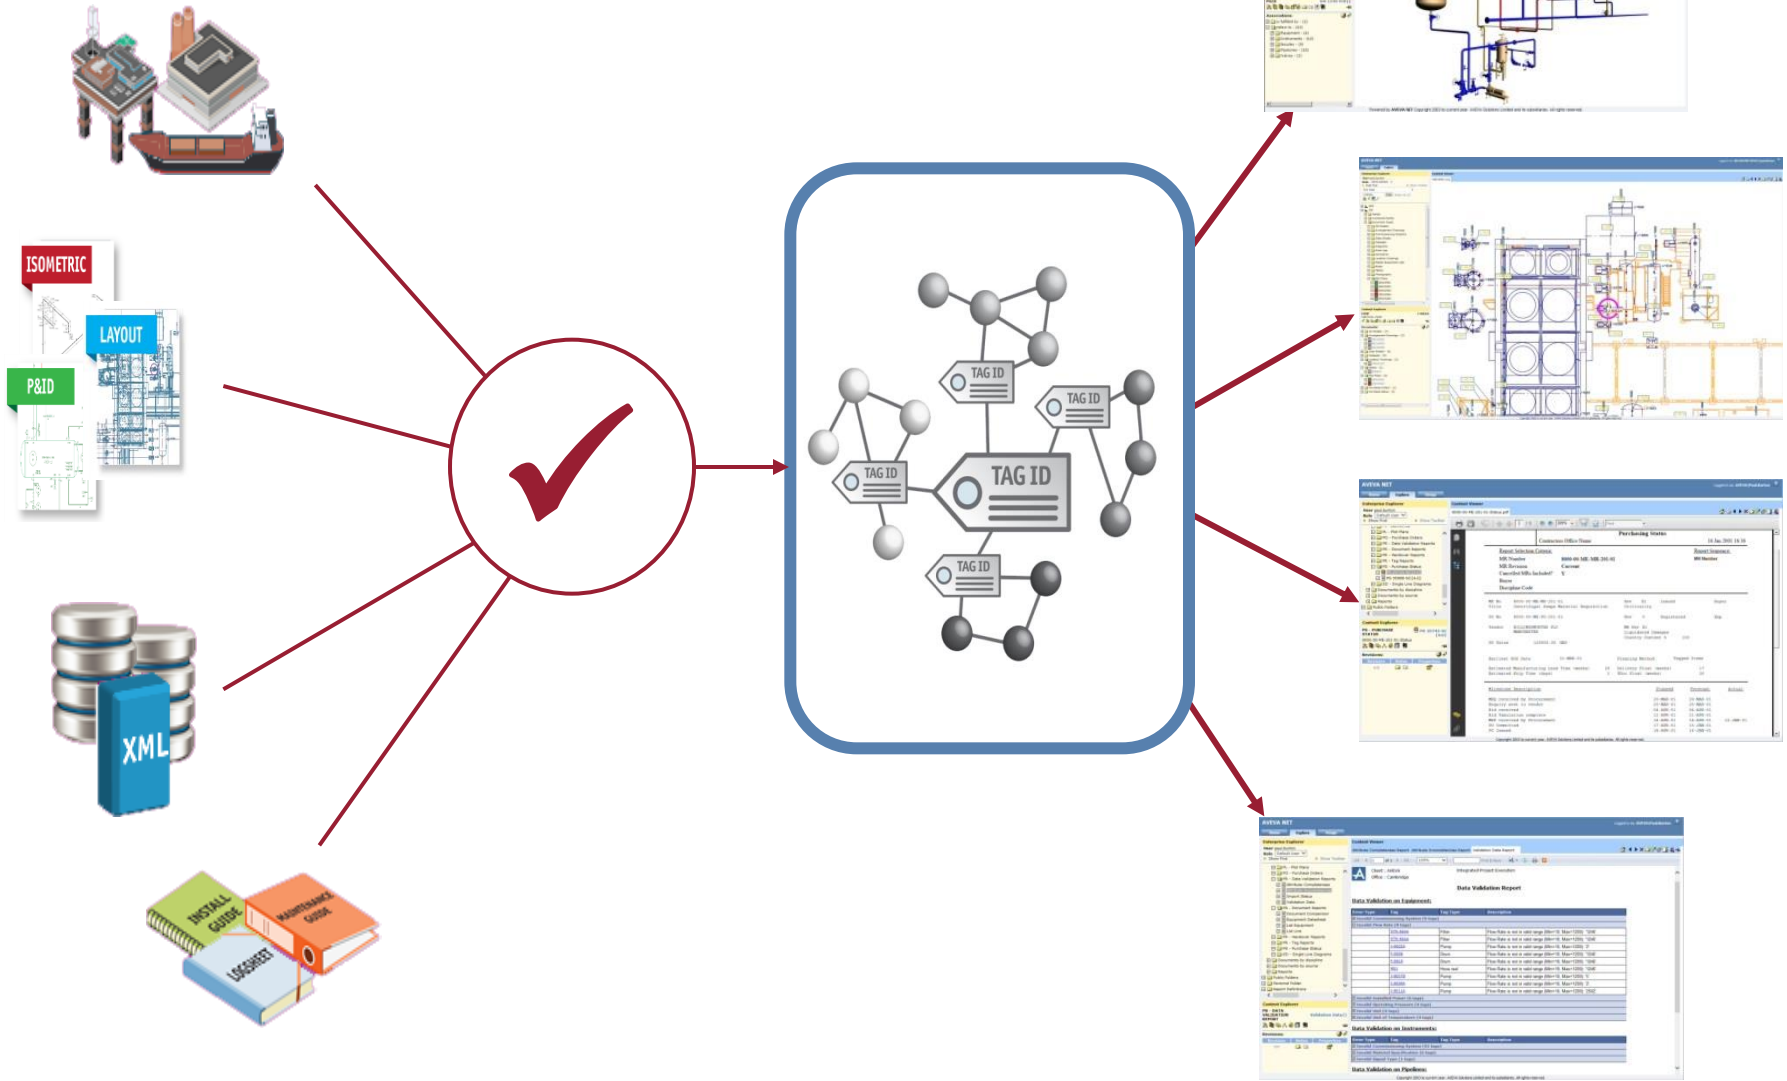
ISOMETRIC
LAYOUT
P&ID
XML
INSTALL GUIDE
MAINTENANCE GUIDE
LOGSHEET
TAG ID
TAG ID
TAG ID
TAG ID
TAG ID
AVEVA NET
Purchasing Status
AVEVA NET
Data Validation Report
Data Validation on Equipment:
Data Validation on Instruments:
Data Validation on Pipelines: